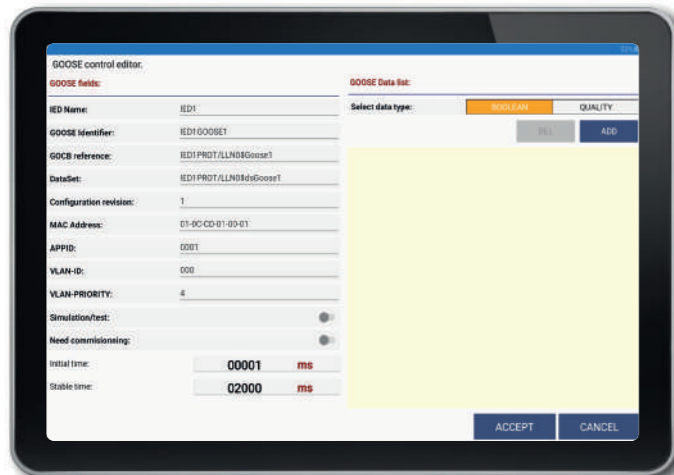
GOOSE control editor.

GOOSE fields:

| | |
|---|---|
| IED Name: | IED1 |
| GOOSE Identifier: | IED1GOOSE1 |
| GOCB reference: | IED1PROT/LLN0$Goose1 |
| DataSet: | IED1PROT/LLN0$dsGoose1 |
| Configuration revision: | 1 |
| MAC Address: | 01-0C-CD-01-00-01 |
| APPID: | 0001 |
| VLAN-ID: | 000 |
| VLAN-PRIORITY: | 4 |
| Simulation/test: | |
| Need commissioning: | |
| Initial time: | 00001 ms |
| Stable time: | 02000 ms |

GOOSE Data list:

Select data type: BOOLEAN QUALITY

DEL ADD

ACCEPT CANCEL